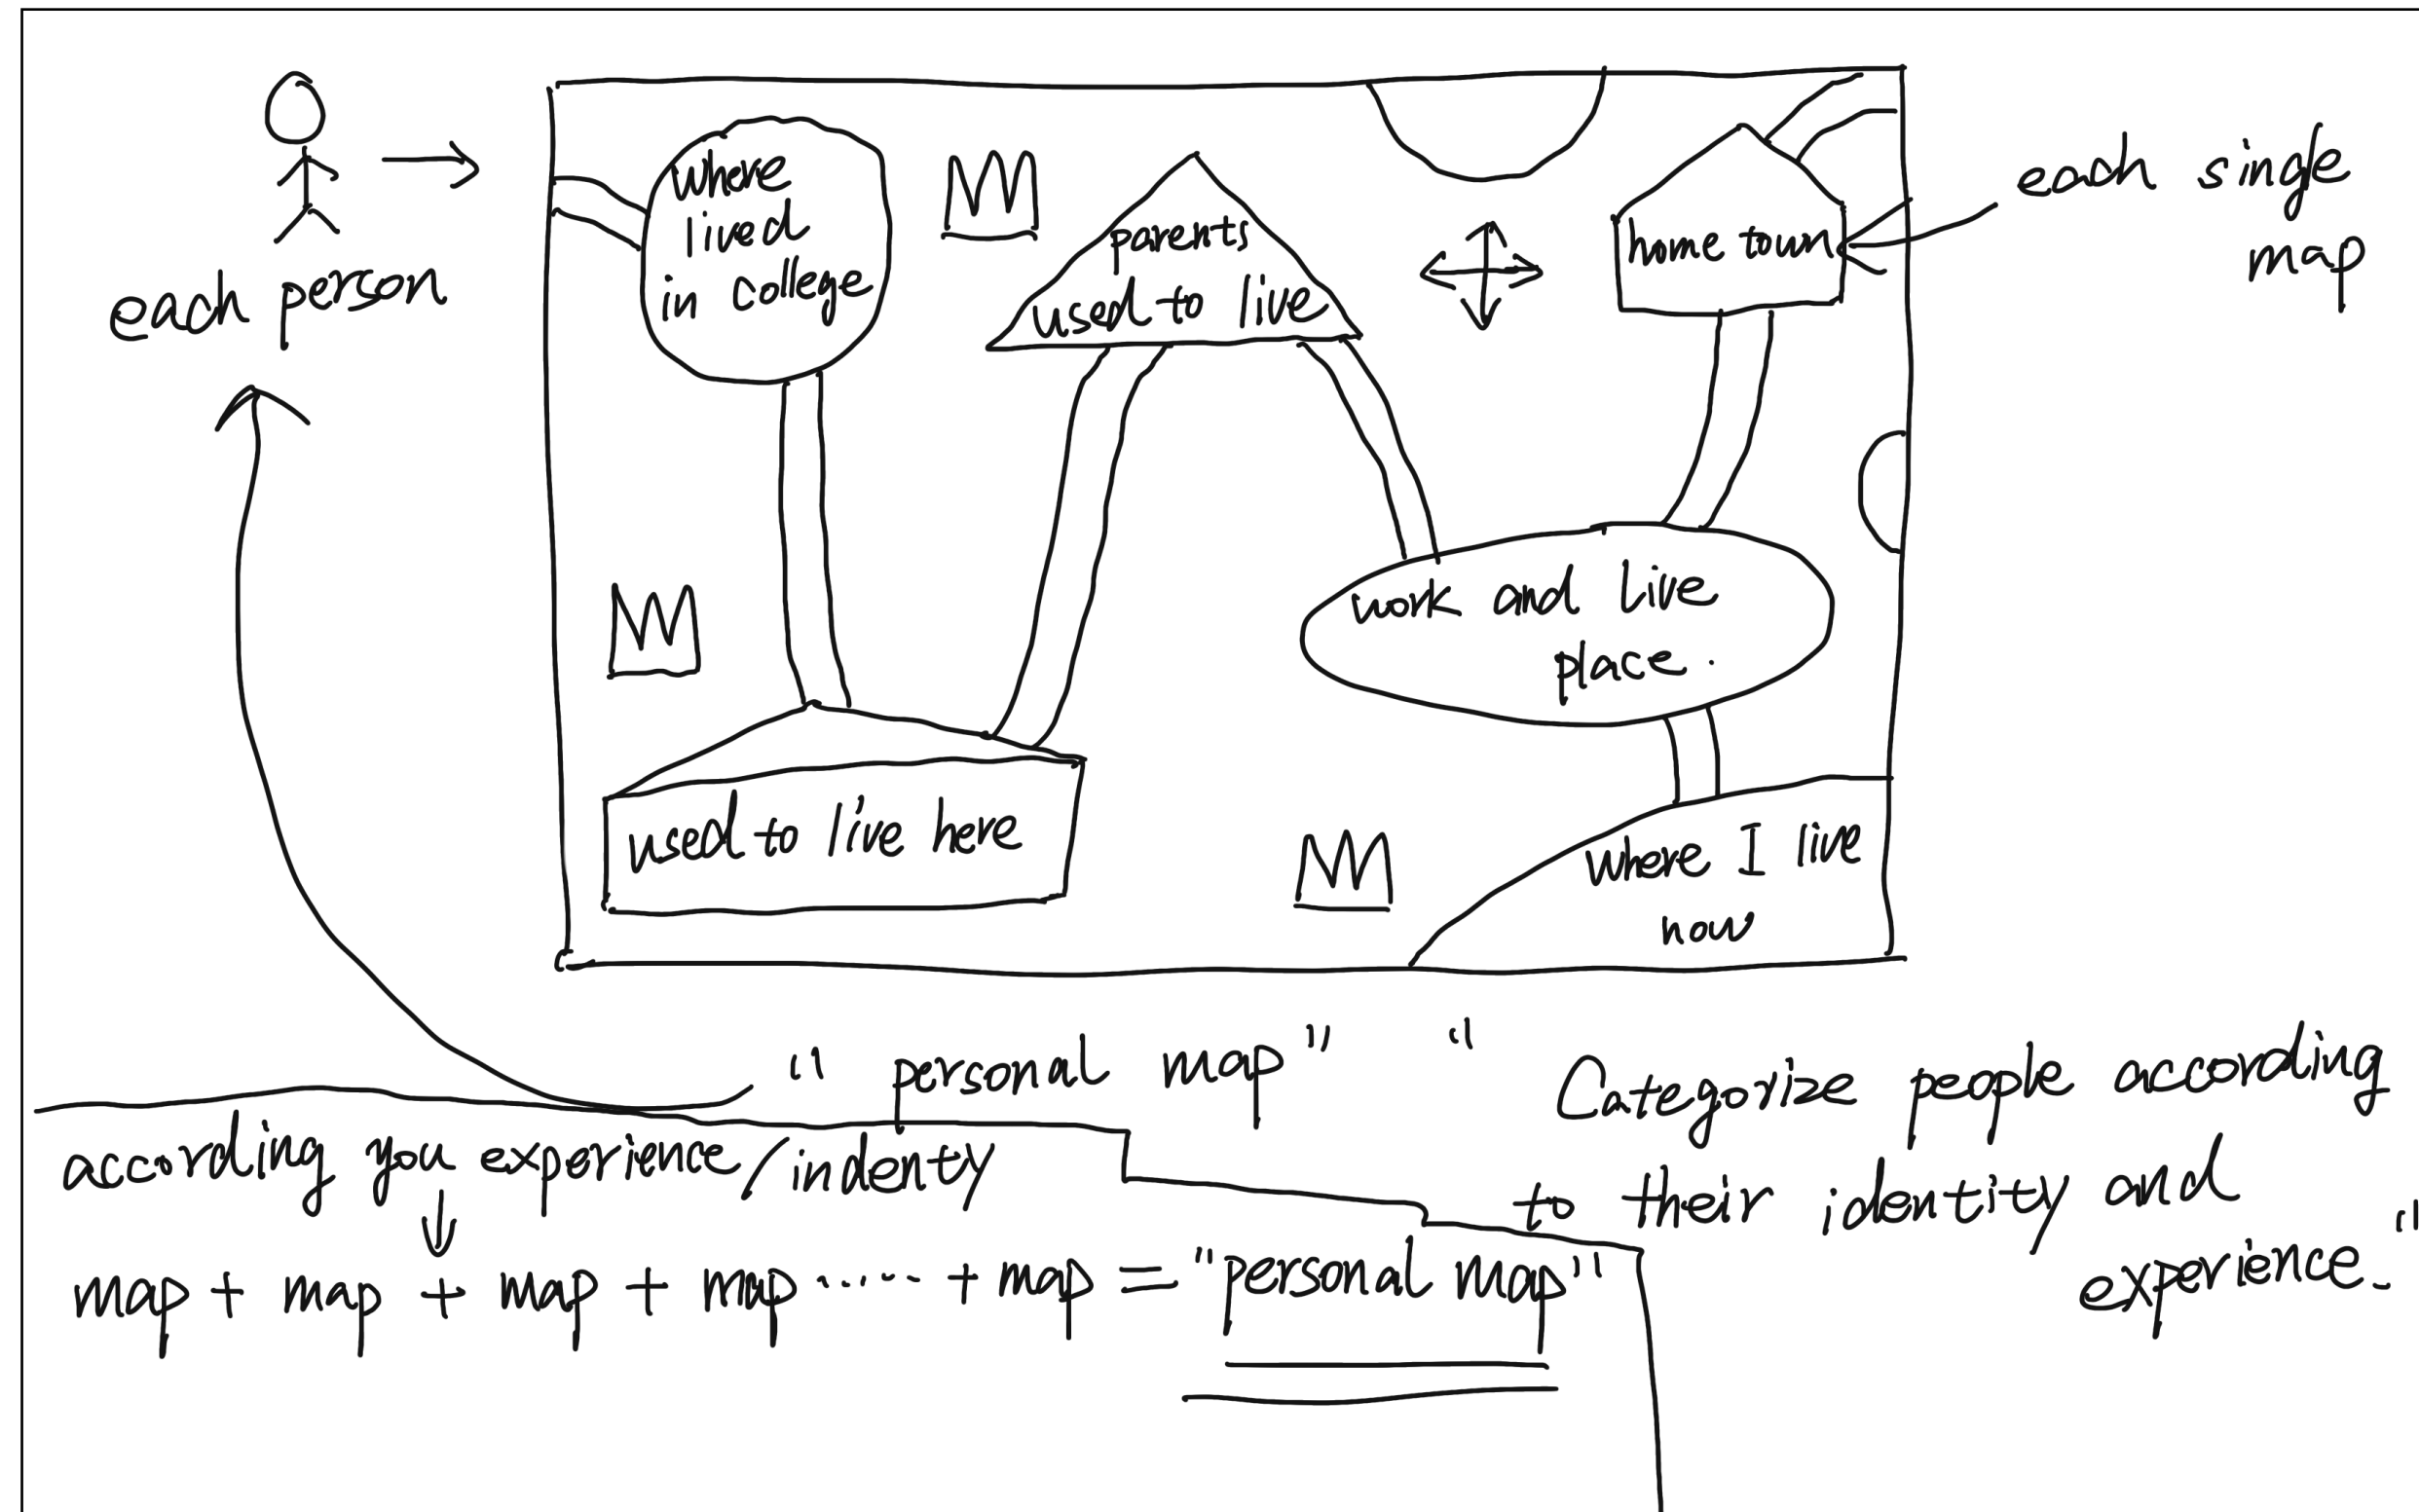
each person

where lived in college

parents used to live

home town

each single map

work and live place.

used to live here

where I live now

" personal map"

" Categorize people according to their identity and experience."

according you experience / indenty

map + map + map + map ..... + map = "personal map"